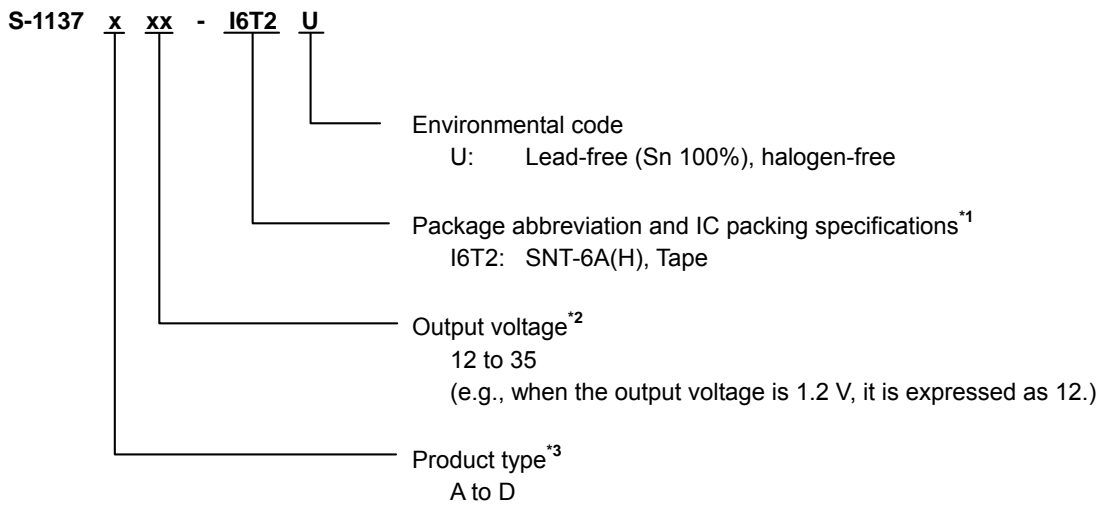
S-1137 x xx - I6T2 U

Environmental code
U: Lead-free (Sn 100%), halogen-free

Package abbreviation and IC packing specifications$^{*1}$
I6T2: SNT-6A(H), Tape

Output voltage$^{*2}$
12 to 35
(e.g., when the output voltage is 1.2 V, it is expressed as 12.)

Product type$^{*3}$
A to D